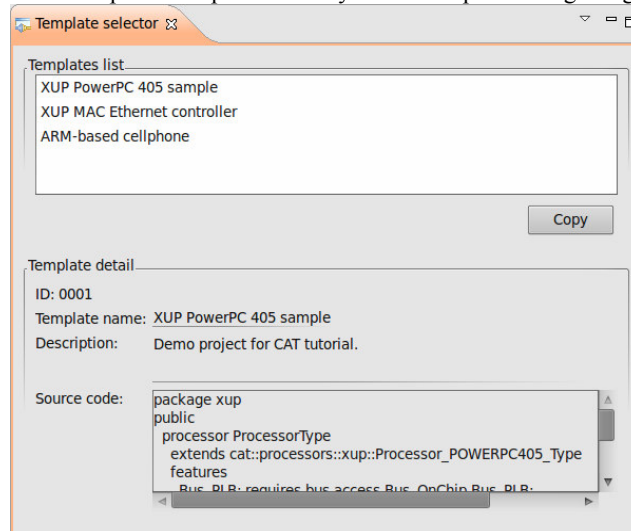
Template selector

Templates list
XUP PowerPC 405 sample
XUP MAC Ethernet controller
ARM-based cellphone

Copy

Template detail
ID: 0001
Template name: XUP PowerPC 405 sample
Description: Demo project for CAT tutorial.

Source code:
package xup
public
processor ProcessorType
extends cat::processors::xup::Processor_POWERPC405_Type
features
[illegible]